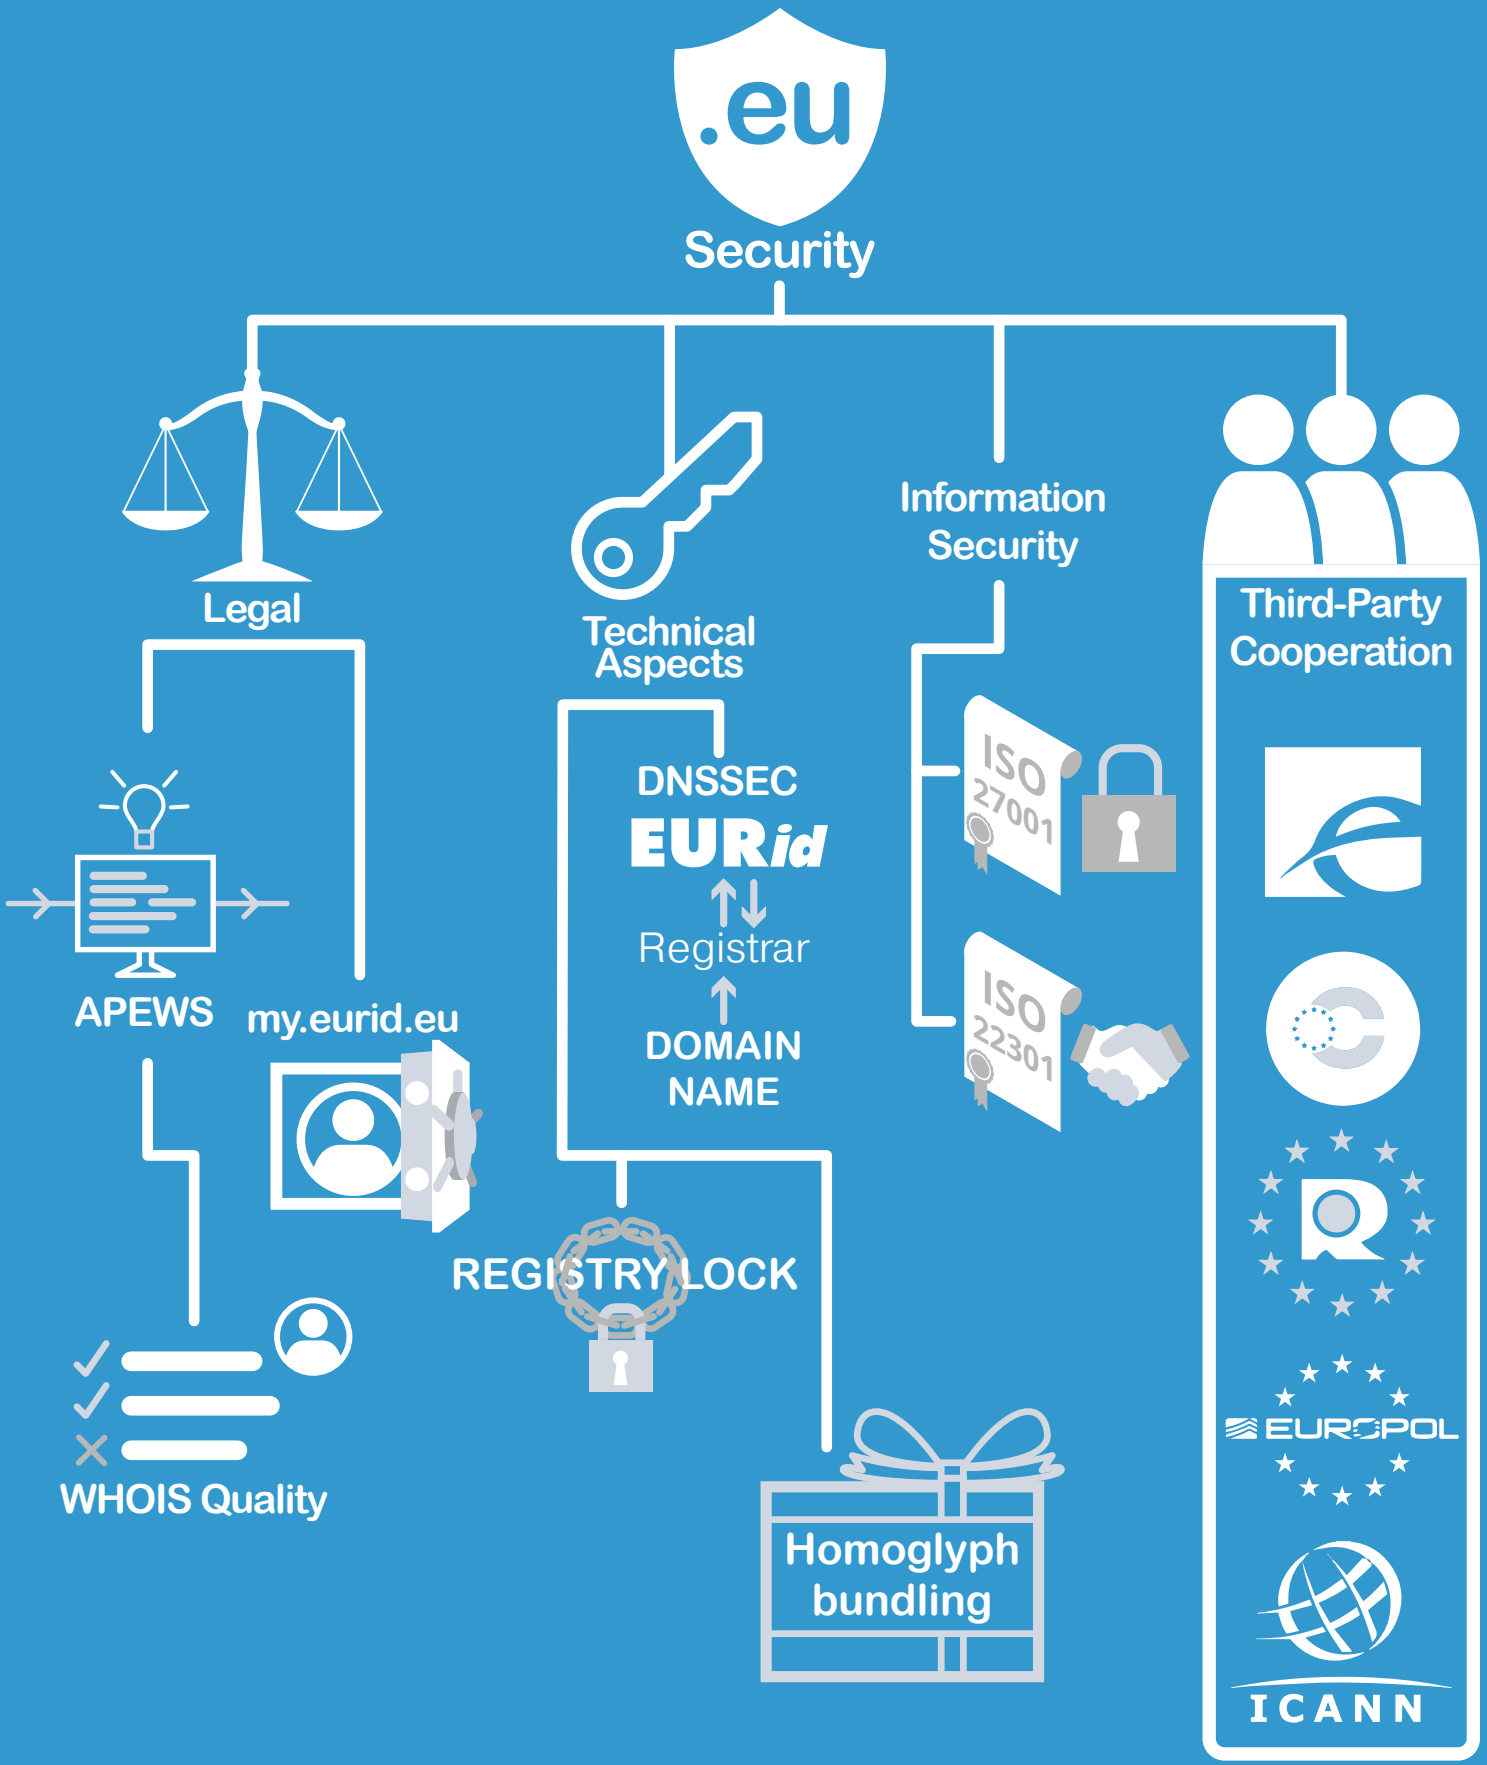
.eu
Security

Legal

Technical Aspects

Information Security

Third-Party Cooperation

APEWS

my.eurid.eu

WHOIS Quality

DNSSEC
EURid
Registrar
DOMAIN NAME

REGISTRY LOCK

Homoglyph bundling

ISO 27001

ISO 22301

EUROPOL

ICANN